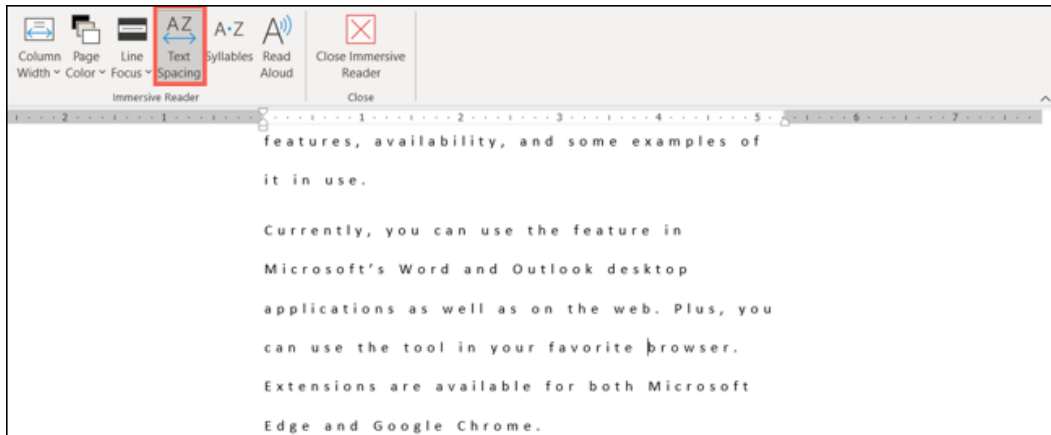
Column Width | Page Color | Line Focus | Text Spacing | Syllables | Read Aloud | Close Immersive Reader

Immersive Reader | Close

2 · 1 · 1 · 2 · 3 · 4 · 5 · 6 · 7

features, availability, and some examples of it in use.

Currently, you can use the feature in Microsoft's Word and Outlook desktop applications as well as on the web. Plus, you can use the tool in your favorite browser. Extensions are available for both Microsoft Edge and Google Chrome.